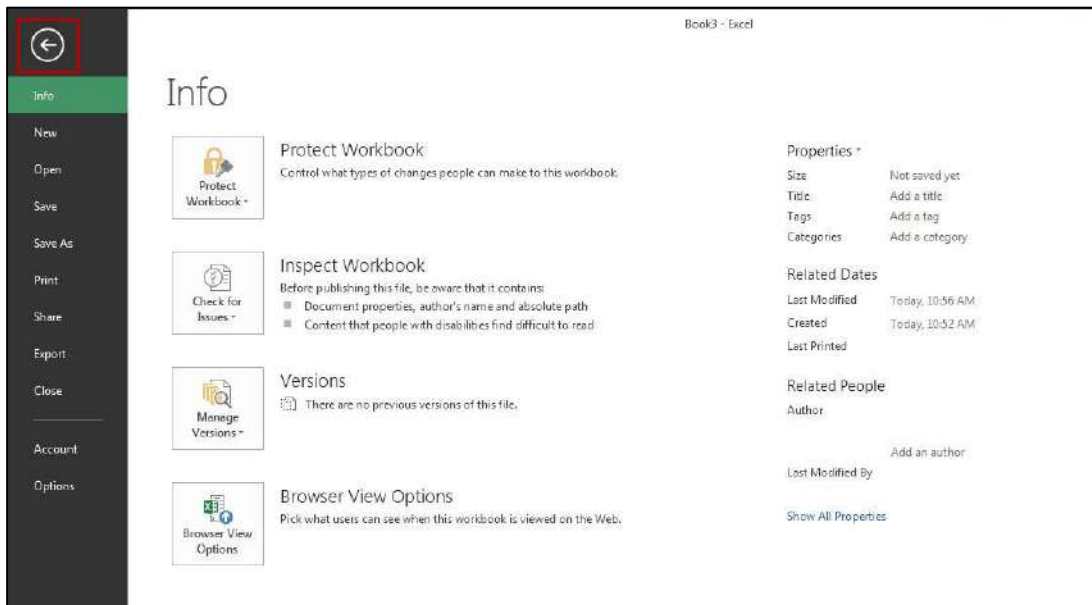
Book3 - Excel

Info
New
Open
Save
Save As
Print
Share
Export
Close
Account
Options

Info

Protect Workbook ▾

Protect Workbook
Control what types of changes people can make to this workbook.

Check for Issues ▾

Inspect Workbook
Before publishing this file, be aware that it contains:
Document properties, author's name and absolute path
Content that people with disabilities find difficult to read

Manage Versions ▾

Versions
There are no previous versions of this file.

Browser View Options

Browser View Options
Pick what users can see when this workbook is viewed on the Web.

Properties ▾

| | |
|---|---|
| Size | Not saved yet |
| Title | Add a title |
| Tags | Add a tag |
| Categories | Add a category |

Related Dates

| | |
|---|---|
| Last Modified | Today, 10:56 AM |
| Created | Today, 10:52 AM |
| Last Printed | |

Related People

Author
Add an author
Last Modified By

Show All Properties